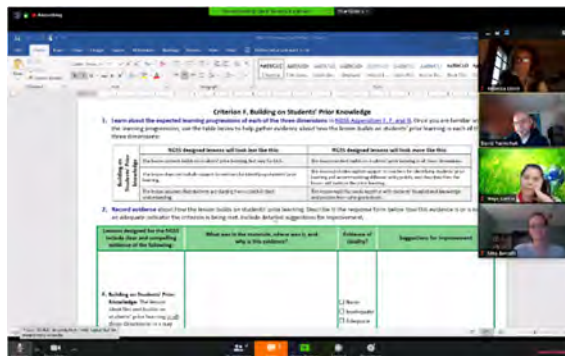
Recording

Criterion F. Building on Students' Prior Knowledge

1. Learn about the expected learning progressions of each of the three dimensions in NGSS Appendices E, F, and G. Once you are familiar with the learning progressions, use the table below to help gather evidence about how the lesson builds on students' prior learning in each of the three dimensions.

| | NGSS designed lessons will look less like this | NGSS designed lessons will look more like this |
|---|---|---|
| Building on Students' Prior Knowledge | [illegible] | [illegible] |
| | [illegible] | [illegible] |
| | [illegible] | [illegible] |

2. Record evidence about how the lesson builds on students' prior learning. Describe in the response form below how this evidence is or is not an adequate indicator the criterion is being met. Include detailed suggestions for improvement.

| Lessons designed for the NGSS include clear and compelling evidence of the following: | What was in the materials, where was it, and why is this evidence? | Evidence of Quality? | Suggestions for Improvement |
|---|---|---|---|
| F. Building on Students' Prior Knowledge: The lesson identifies and builds on students' prior learning in all three dimensions in a way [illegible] | | ☐ None ☐ Inadequate ☐ Adequate | |

Rebecca Stitch
David Tanner
Maya Garcia
Sara Barrett